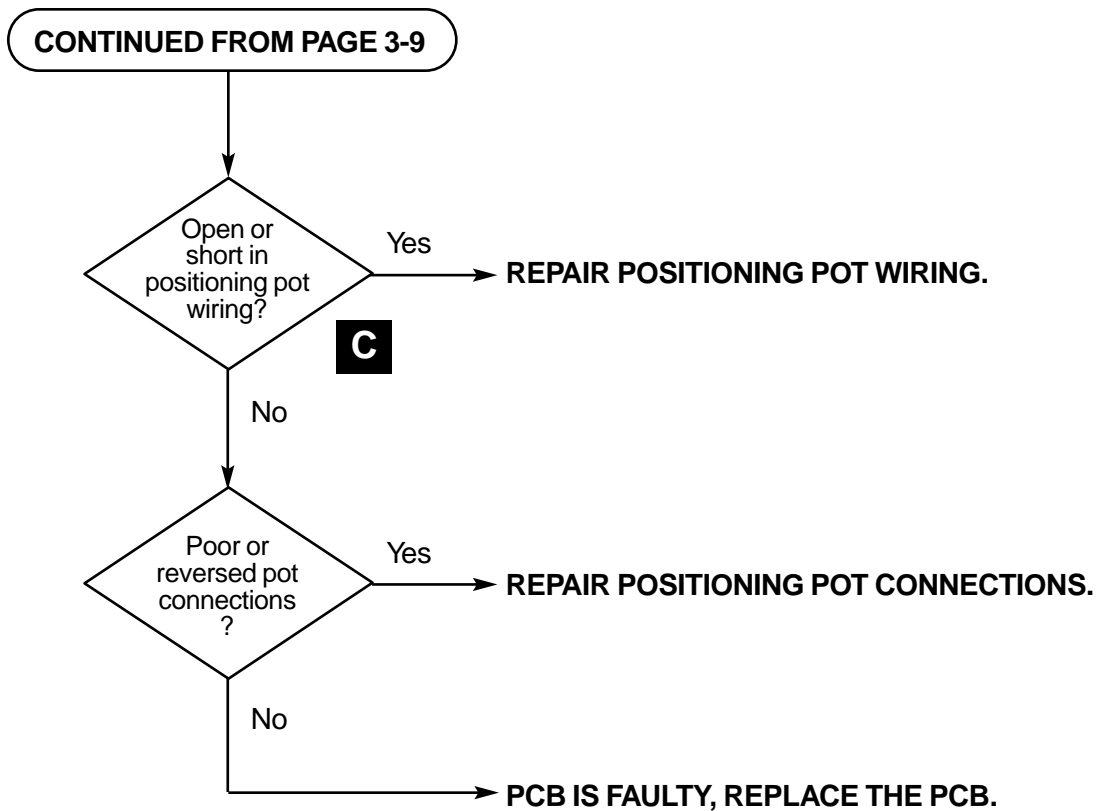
CONTINUED FROM PAGE 3-9

Open or short in positioning pot wiring?

Yes

REPAIR POSITIONING POT WIRING.

C

No

Poor or reversed pot connections ?

Yes

REPAIR POSITIONING POT CONNECTIONS.

No

PCB IS FAULTY, REPLACE THE PCB.